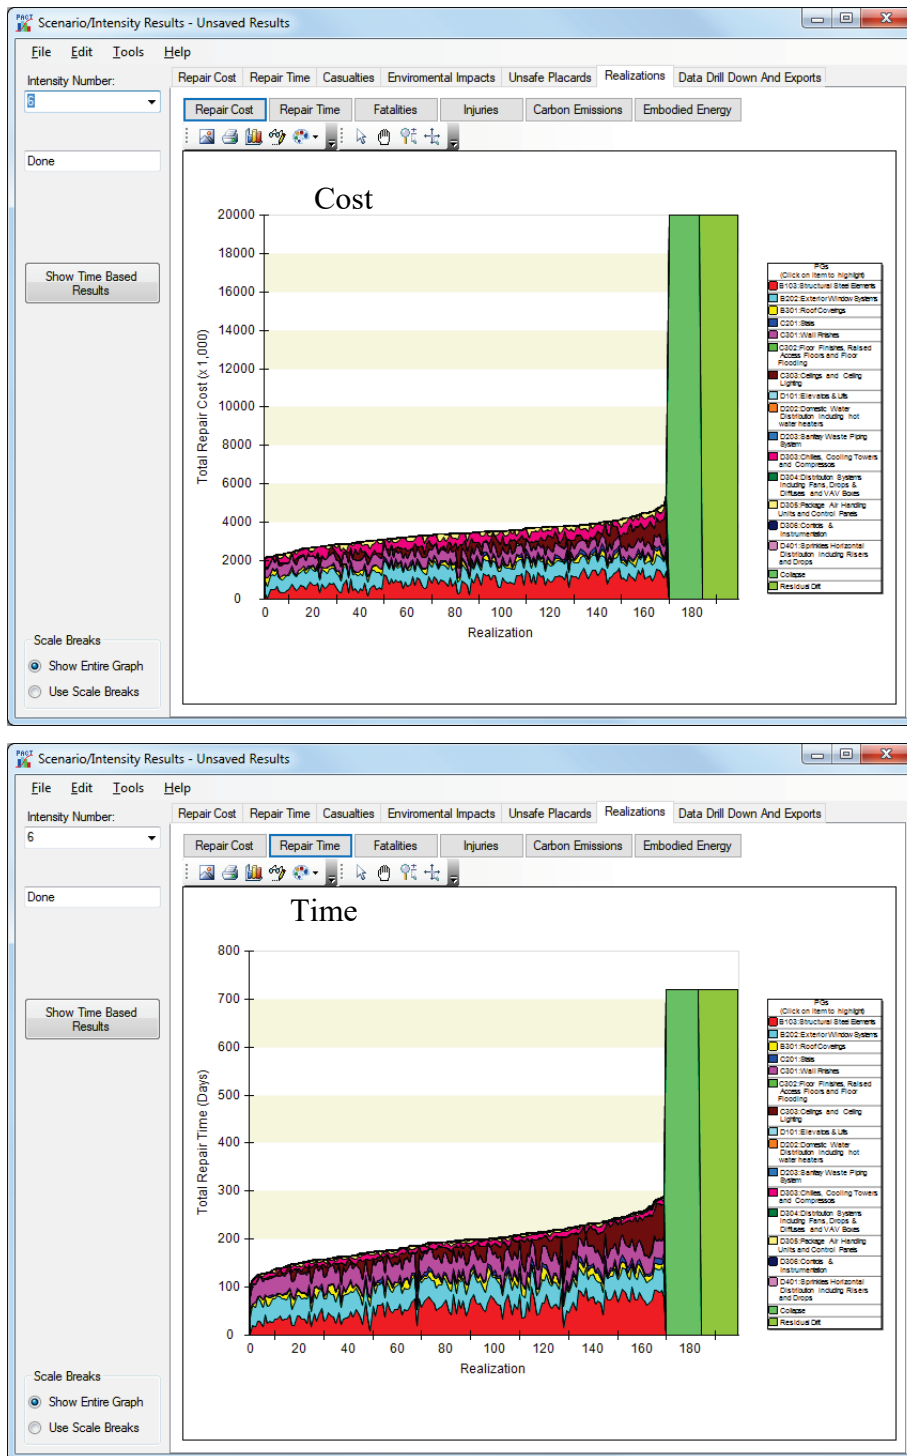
Scenario/Intensity Results - Unsaved Results

File Edit Tools Help

Intensity Number:
6

Done

Show Time Based Results

Scale Breaks
Show Entire Graph
Use Scale Breaks

Repair Cost | Repair Time | Casualties | Enviromental Impacts | Unsafe Placards | Realizations | Data Drill Down And Exports

Repair Cost | Repair Time | Fatalities | Injuries | Carbon Emissions | Embodied Energy

Cost

20000
18000
16000
14000
12000
10000
8000
6000
4000
2000
0

Total Repair Cost (x 1,000)

0 20 40 60 80 100 120 140 160 180

Realization

PGs
(Click on item to highlight)
B103:Structural Steel Elements
B202:Exterior Window Systems
B301:Roof Coverings
C201:Stairs
C301:Wall Finishes
C302:Floor Finishes, Raised Access Floors and Floor Flooding
C303:Ceilings and Ceiling Lighting
D101:Elevators & Lifts
D202:Domestic Water Distribution including hot water heaters
D203:Sanitary Waste Piping System
D303:Chillers, Cooling Towers and Compressors
D304:Distribution Systems including Fans, Drops & Diffuses and VAV Boxes
D305:Package Air Handling Units and Control Panels
D306:Controls & Instrumentation
D401:Sprinklers Horizontal Distribution including Risers and Drops
Collapse
Residual Drift

Scenario/Intensity Results - Unsaved Results

File Edit Tools Help

Intensity Number:
6

Done

Show Time Based Results

Scale Breaks
Show Entire Graph
Use Scale Breaks

Repair Cost | Repair Time | Casualties | Enviromental Impacts | Unsafe Placards | Realizations | Data Drill Down And Exports

Repair Cost | Repair Time | Fatalities | Injuries | Carbon Emissions | Embodied Energy

Time

800
700
600
500
400
300
200
100
0

Total Repair Time (Days)

0 20 40 60 80 100 120 140 160 180

Realization

PGs
(Click on item to highlight)
B103:Structural Steel Elements
B202:Exterior Window Systems
B301:Roof Coverings
C201:Stairs
C301:Wall Finishes
C302:Floor Finishes, Raised Access Floors and Floor Flooding
C303:Ceilings and Ceiling Lighting
D101:Elevators & Lifts
D202:Domestic Water Distribution including hot water heaters
D203:Sanitary Waste Piping System
D303:Chillers, Cooling Towers and Compressors
D304:Distribution Systems including Fans, Drops & Diffuses and VAV Boxes
D305:Package Air Handling Units and Control Panels
D306:Controls & Instrumentation
D401:Sprinklers Horizontal Distribution including Risers and Drops
Collapse
Residual Drift